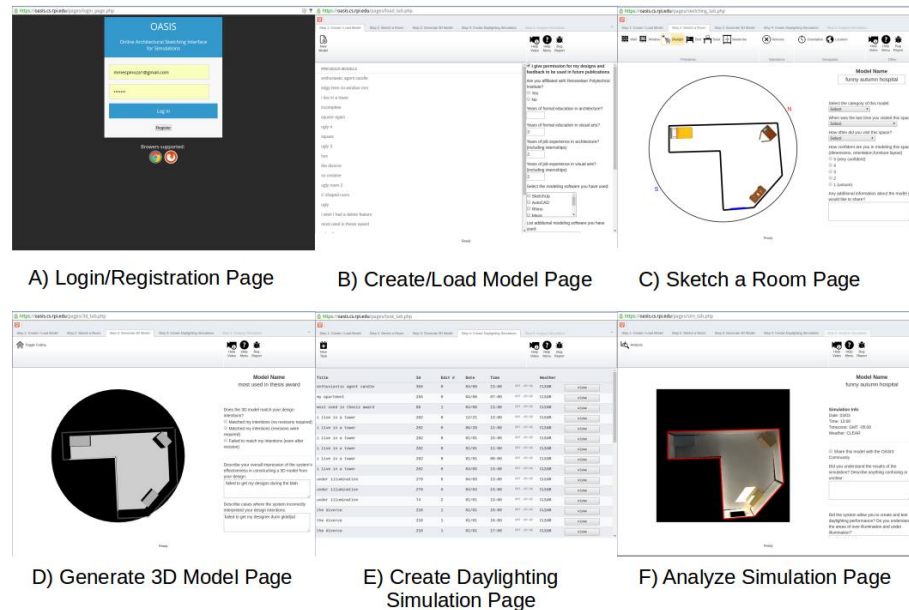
OASIS

Online Architectural Sketching Interface for Simulations

Log in

Register

Browsers supported:

A) Login/Registration Page

B) Create/Load Model Page

Model Name
funny autumn hospital

C) Sketch a Room Page

Model Name
most used in thesis award

D) Generate 3D Model Page

E) Create Daylighting Simulation Page

Model Name
funny autumn hospital

Simulation Info

F) Analyze Simulation Page